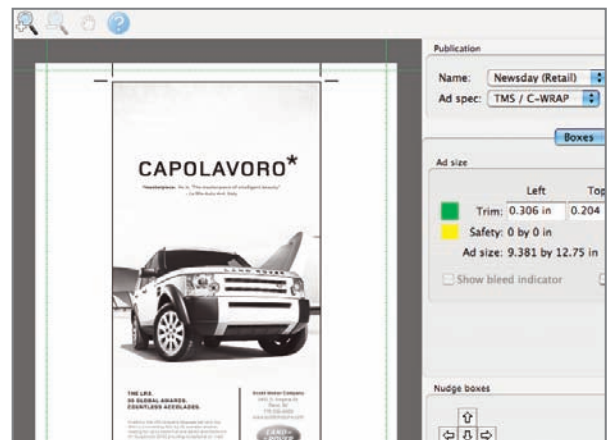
CAPOLAVORO*

"Masterpiece." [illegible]

THE LR3.
35 GLOBAL AWARDS.
COUNTLESS ACCOLADES.

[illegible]

Publication

Name: Newsday (Retail)

Ad spec: TMS / C-WRAP

Boxes

Ad size

Left

Top

Trim: 0.306 in 0.204

Safety: 0 by 0 in

Ad size: 9.381 by 12.75 in

Show bleed indicator

Nudge boxes